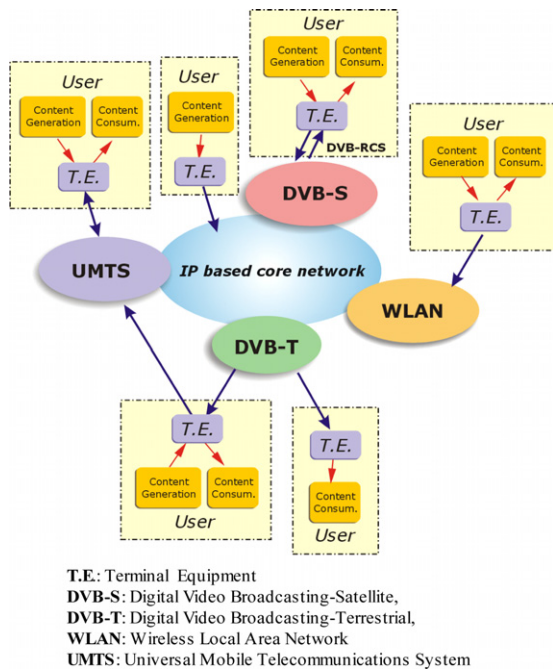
User

Content Generation

Content Consum.

T.E.

User

Content Generation

T.E.

User

Content Generation

Content Consum.

T.E.

DVB-RCS

User

Content Generation

Content Consum.

T.E.

DVB-S

UMTS

IP based core network

WLAN

DVB-T

T.E.

Content Generation

Content Consum.

User

T.E.

Content Consum.

User

**T.E.**: Terminal Equipment
**DVB-S**: Digital Video Broadcasting-Satellite,
**DVB-T**: Digital Video Broadcasting-Terrestrial,
**WLAN**: Wireless Local Area Network
**UMTS**: Universal Mobile Telecommunications System